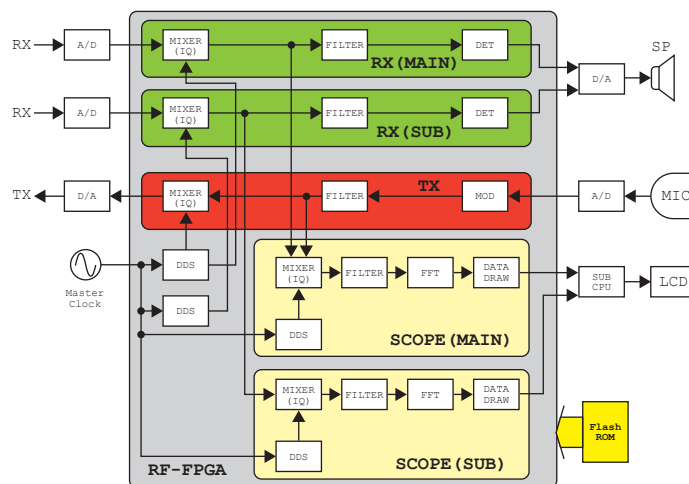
RX
A/D
MIXER (IQ)
FILTER
DET
RX(MAIN)
SP
D/A
RX
A/D
MIXER (IQ)
FILTER
DET
RX(SUB)
TX
D/A
MIXER (IQ)
FILTER
TX
MOD
A/D
MIC
DDS
Master Clock
MIXER (IQ)
FILTER
FFT
DATA DRAW
SUB CPU
LCD
DDS
DDS
SCOPE(MAIN)
MIXER (IQ)
FILTER
FFT
DATA DRAW
Flash ROM
DDS
RF-FPGA
SCOPE(SUB)